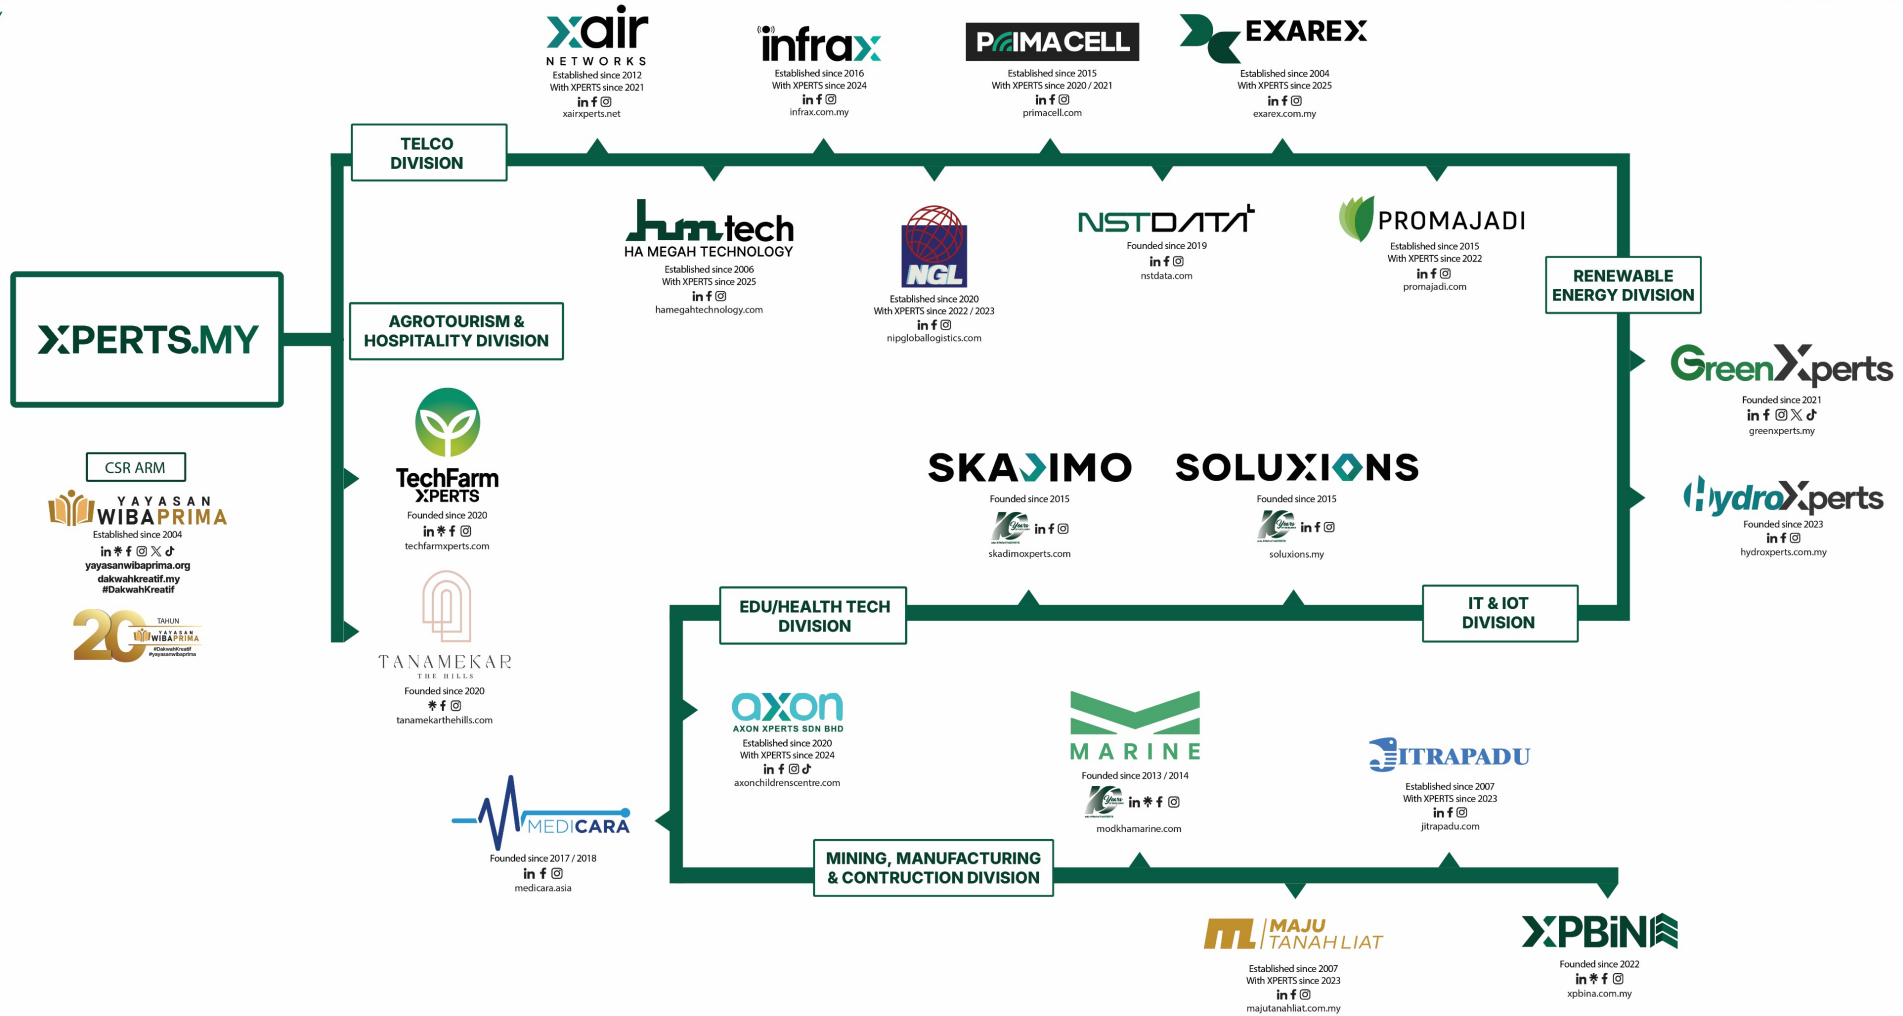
XPERTS.MY

TELCO DIVISION

xair NETWORKS
Established since 2012
With XPERTS since 2021
xairxperts.net

infrax
Established since 2016
With XPERTS since 2024
infrax.com.my

PRIMACELL
Established since 2015
With XPERTS since 2020 / 2021
primacell.com

EXAREX
Established since 2004
With XPERTS since 2025
exarex.com.my

hmtech
HA MEGAH TECHNOLOGY
Established since 2006
With XPERTS since 2025
hamegahtechnology.com

NGL
Established since 2020
With XPERTS since 2022 / 2023
nipgloballogistics.com

NSTDATA
Founded since 2019
nstdata.com

PROMAJADI
Established since 2015
With XPERTS since 2022
promajadi.com

RENEWABLE ENERGY DIVISION

GreenXperts
Founded since 2021
greenxperts.my

HydroXperts
Founded since 2023
hydroxperts.com.my

AGROTOURISM & HOSPITALITY DIVISION

TechFarm XPERTS
Founded since 2020
techfarmxperts.com

TANAMEKAR THE HILLS
Founded since 2020
tanamekarthehills.com

CSR ARM

YAYASAN WIBAPRIMA
Established since 2004
yayasanwibaprima.org
dakwahkreatif.my
#DakwahKreatif

20 TAHUN YAYASAN WIBAPRIMA #DakwahKreatif #yayasanwibaprima

SKADIMO
Founded since 2015
skadimoxperts.com

SOLUXIONS
Founded since 2015
soluxions.my

EDU/HEALTH TECH DIVISION

IT & IOT DIVISION

axon
AXON XPERTS SDN BHD
Established since 2020
With XPERTS since 2024
axonchildrenscentre.com

MARINE
Founded since 2013 / 2014
modkhamarine.com

JITRAPADU
Established since 2007
With XPERTS since 2023
jitrapadu.com

MEDICARA
Founded since 2017 / 2018
medicara.asia

MINING, MANUFACTURING & CONTRUCTION DIVISION

MAJU TANAH LIAT
Established since 2007
With XPERTS since 2023
majutanahliat.com.my

XPBINA
Founded since 2022
xpbina.com.my